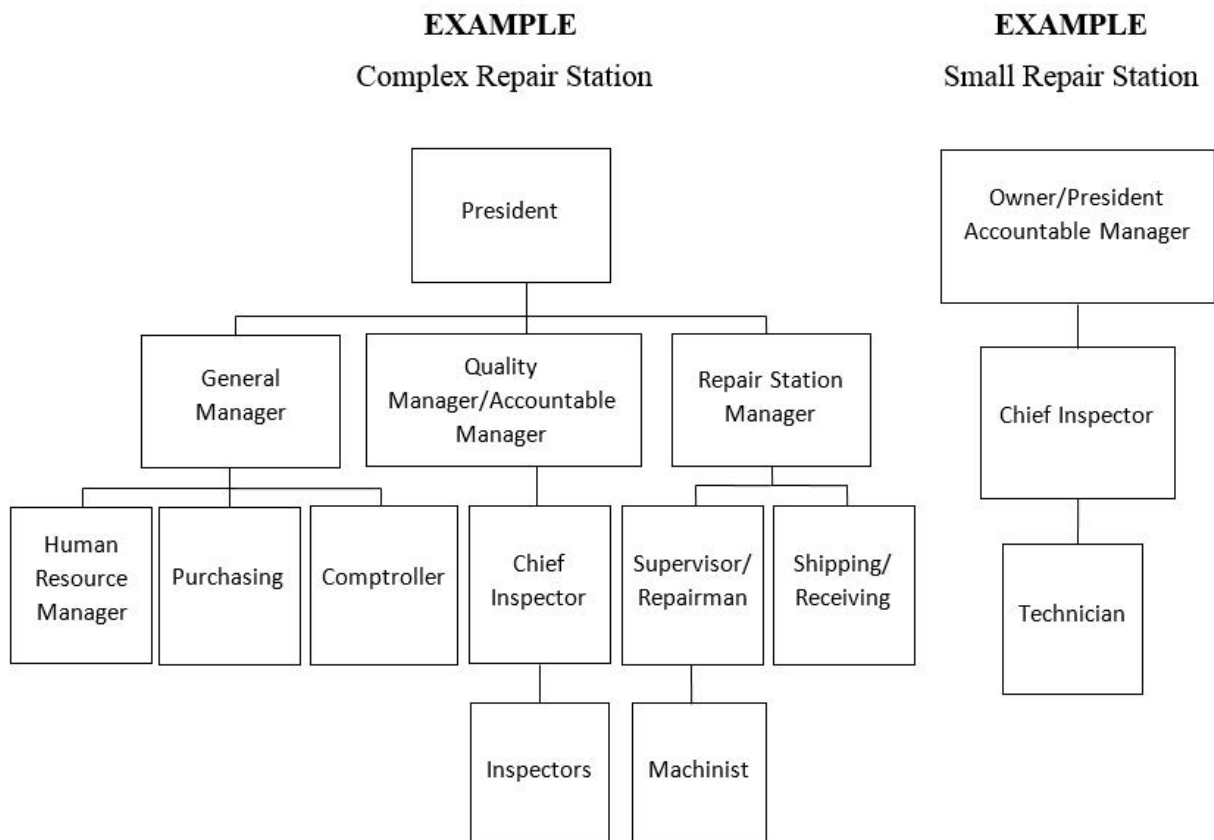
EXAMPLE
Complex Repair Station

President

General Manager

Quality Manager/Accountable Manager

Repair Station Manager

Human Resource Manager

Purchasing

Comptroller

Chief Inspector

Inspectors

Supervisor/ Repairman

Machinist

Shipping/ Receiving

EXAMPLE
Small Repair Station

Owner/President Accountable Manager

Chief Inspector

Technician